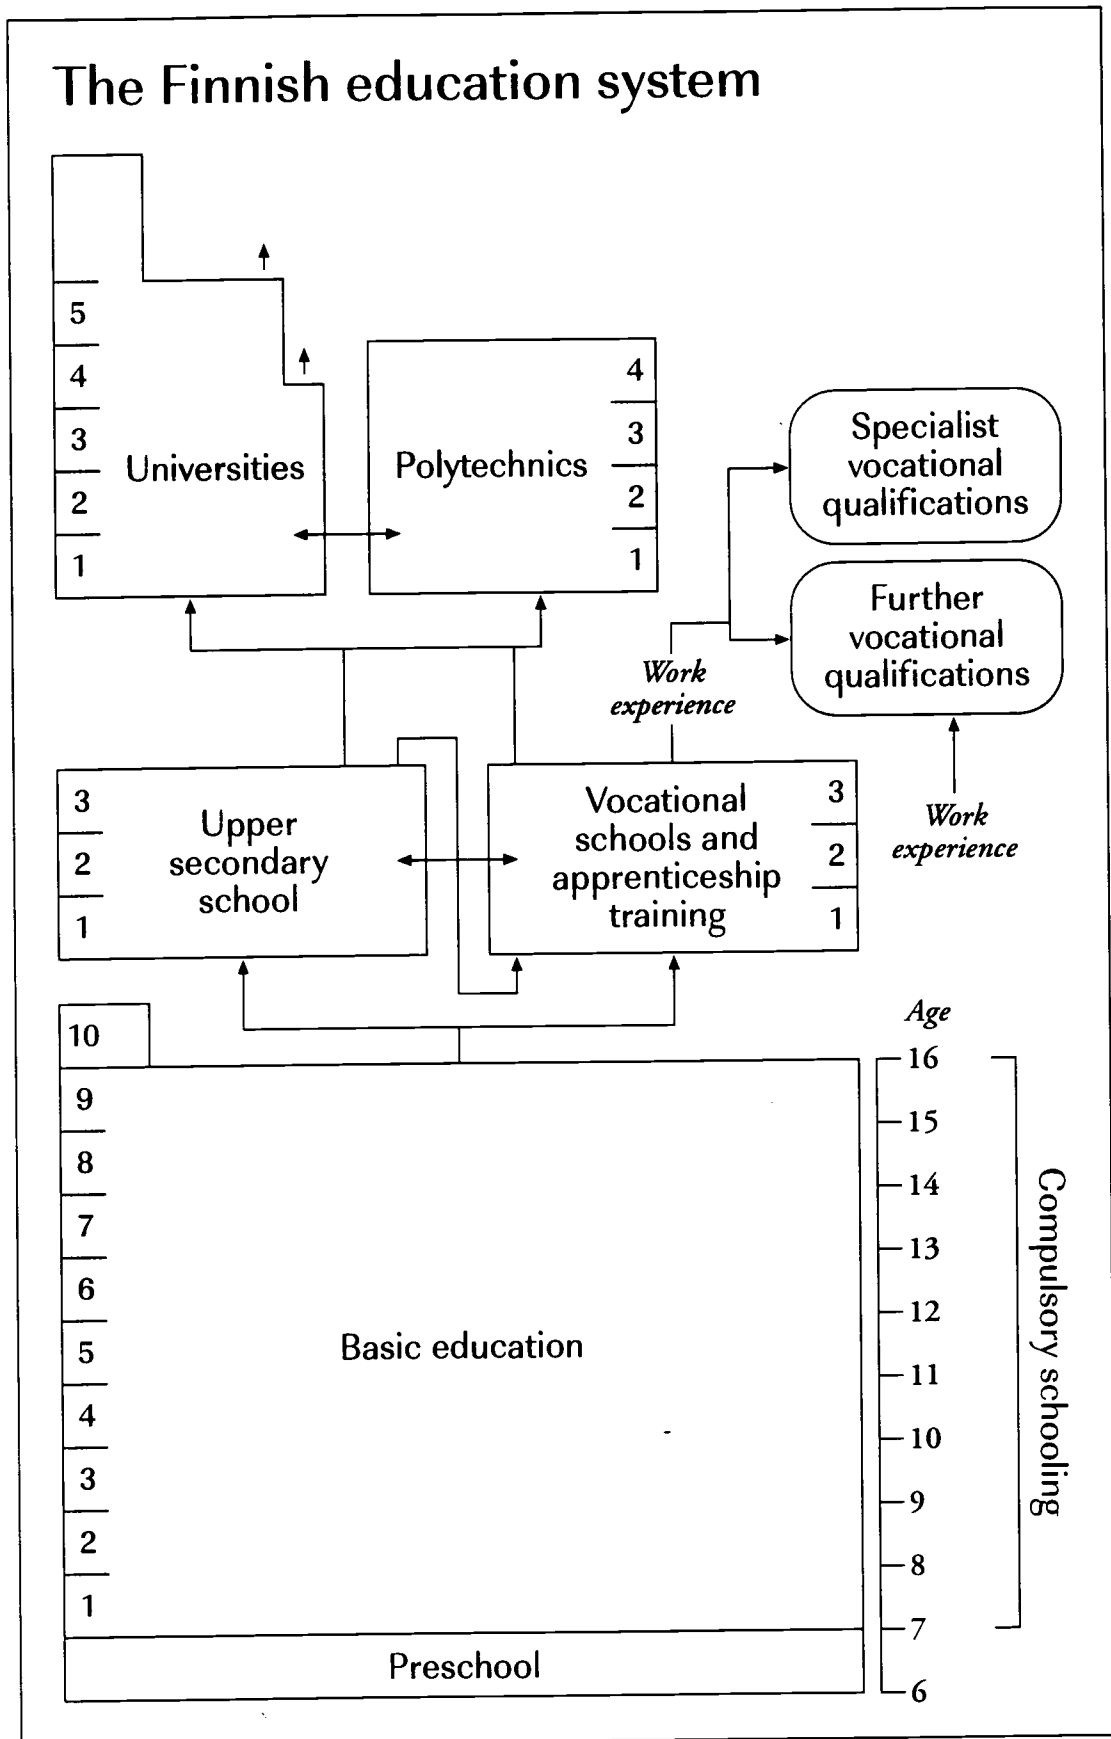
The Finnish education system

5
4
3
2
1
Universities

Polytechnics
4
3
2
1

Specialist vocational qualifications

Further vocational qualifications

Work experience

3
2
1
Upper secondary school

Vocational schools and apprenticeship training
3
2
1

Work experience

10
9
8
7
6
5
4
3
2
1
Basic education

Preschool

Age
16
15
14
13
12
11
10
9
8
7
6

Compulsory schooling